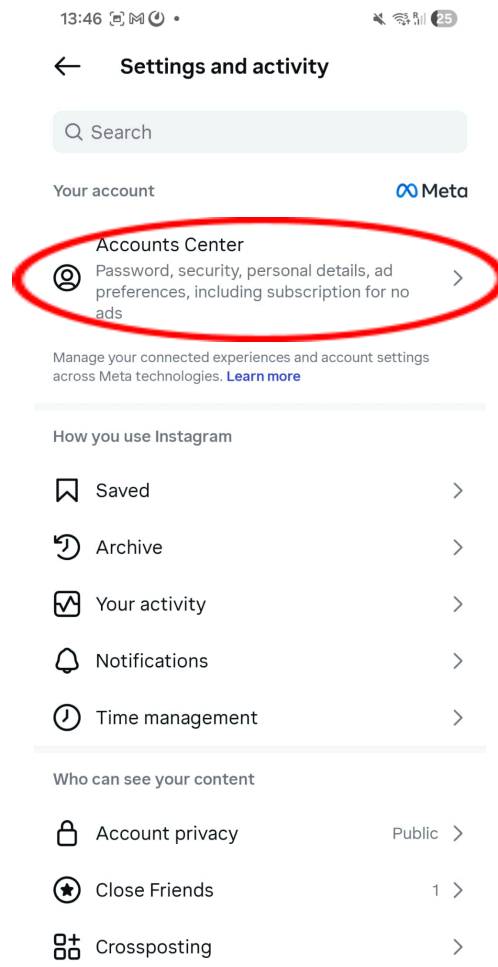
13:46 25

Settings and activity

Search

Your account

Meta

Accounts Center
Password, security, personal details, ad preferences, including subscription for no ads

Manage your connected experiences and account settings across Meta technologies. Learn more

How you use Instagram

Saved

Archive

Your activity

Notifications

Time management

Who can see your content

Account privacy Public

Close Friends 1

Crossposting